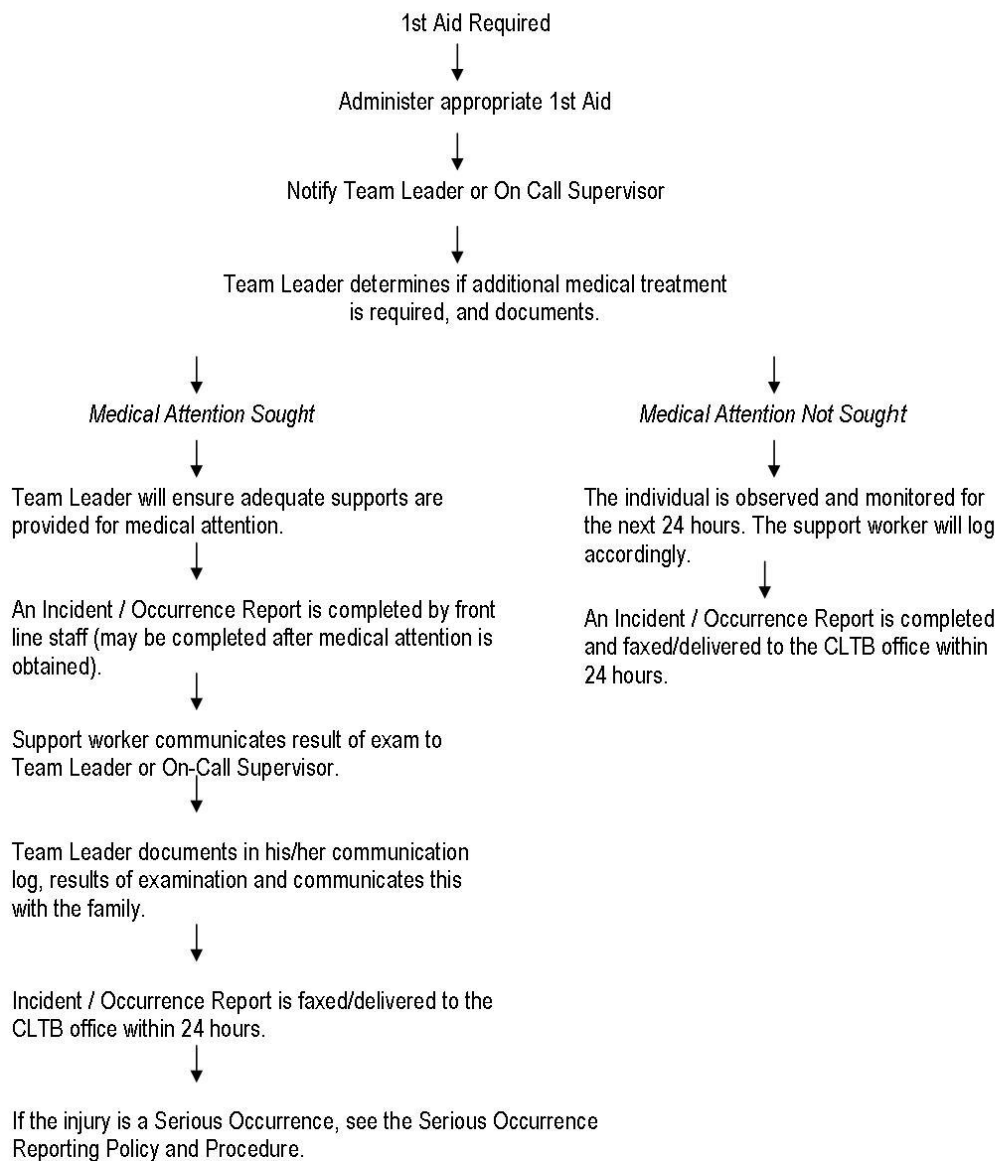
1st Aid Required

Administer appropriate 1st Aid

Notify Team Leader or On Call Supervisor

Team Leader determines if additional medical treatment is required, and documents.

*Medical Attention Sought*

Team Leader will ensure adequate supports are provided for medical attention.

An Incident / Occurrence Report is completed by front line staff (may be completed after medical attention is obtained).

Support worker communicates result of exam to Team Leader or On-Call Supervisor.

Team Leader documents in his/her communication log, results of examination and communicates this with the family.

Incident / Occurrence Report is faxed/delivered to the CLTB office within 24 hours.

If the injury is a Serious Occurrence, see the Serious Occurrence Reporting Policy and Procedure.

*Medical Attention Not Sought*

The individual is observed and monitored for the next 24 hours. The support worker will log accordingly.

An Incident / Occurrence Report is completed and faxed/delivered to the CLTB office within 24 hours.